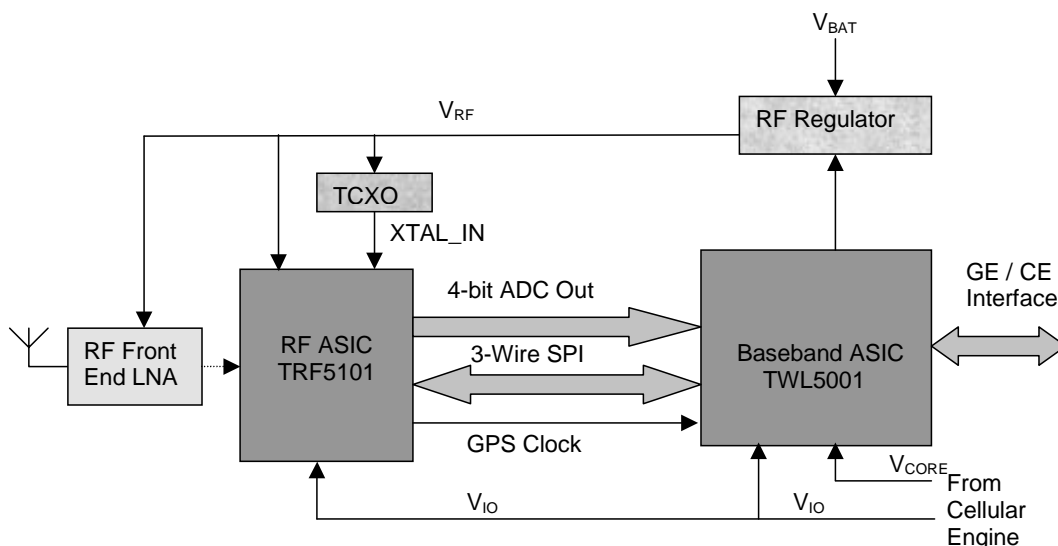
$V_{BAT}$

$V_{RF}$

RF Regulator

TCXO

XTAL_IN

4-bit ADC Out

GE / CE Interface

RF Front End LNA

RF ASIC TRF5101

3-Wire SPI

Baseband ASIC TWL5001

GPS Clock

$V_{CORE}$

From Cellular Engine

$V_{IO}$

$V_{IO}$